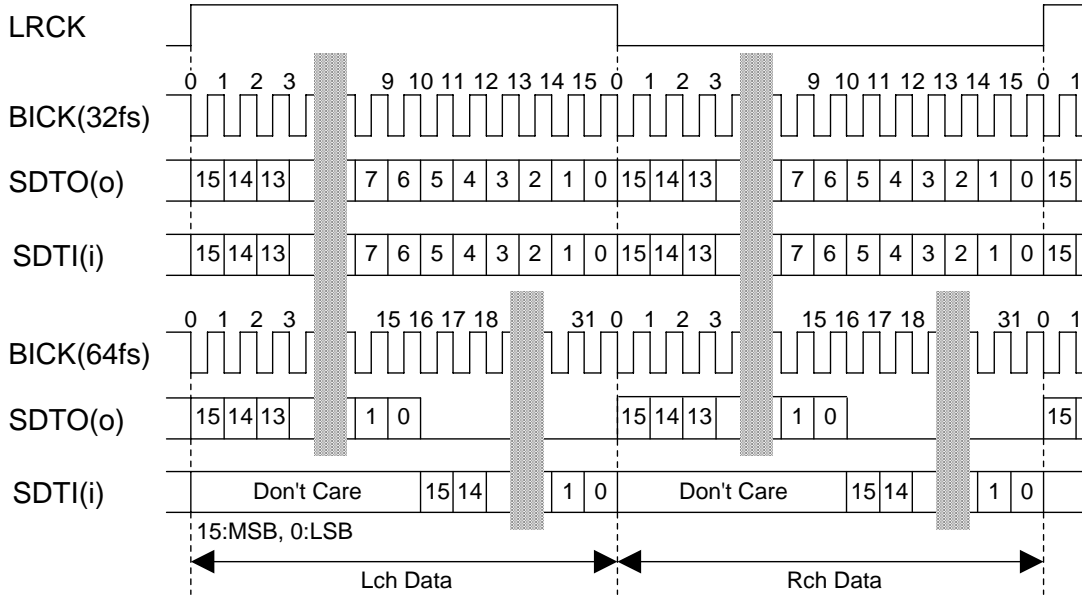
LRCK

0 1 2 3 9 10 11 12 13 14 15 0 1 2 3 9 10 11 12 13 14 15 0 1

BICK(32fs)

SDTO(o) 15 14 13 7 6 5 4 3 2 1 0 15 14 13 7 6 5 4 3 2 1 0 15

SDTI(i) 15 14 13 7 6 5 4 3 2 1 0 15 14 13 7 6 5 4 3 2 1 0 15

0 1 2 3 15 16 17 18 31 0 1 2 3 15 16 17 18 31 0 1

BICK(64fs)

SDTO(o) 15 14 13 1 0 15 14 13 1 0 15

SDTI(i) Don't Care 15 14 1 0 Don't Care 15 14 1 0

15:MSB, 0:LSB

Lch Data

Rch Data